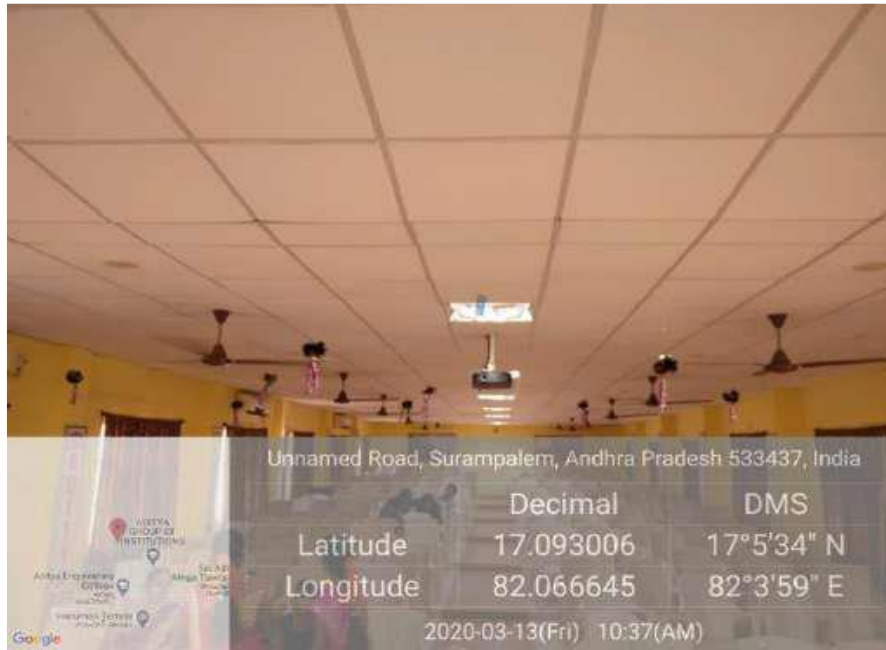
Unnamed Road, Surampalem, Andhra Pradesh 533437, India

|  | Decimal | DMS |
|---|---|---|
| Latitude | 17.093006 | 17°5'34" N |
| Longitude | 82.066645 | 82°3'59" E |

2020-03-13(Fri) 10:37(AM)

ADITYA GROUP OF INSTITUTIONS

Aditya Engineering College

Sai Aditya Mega Tower

Hanuman Temple

Google